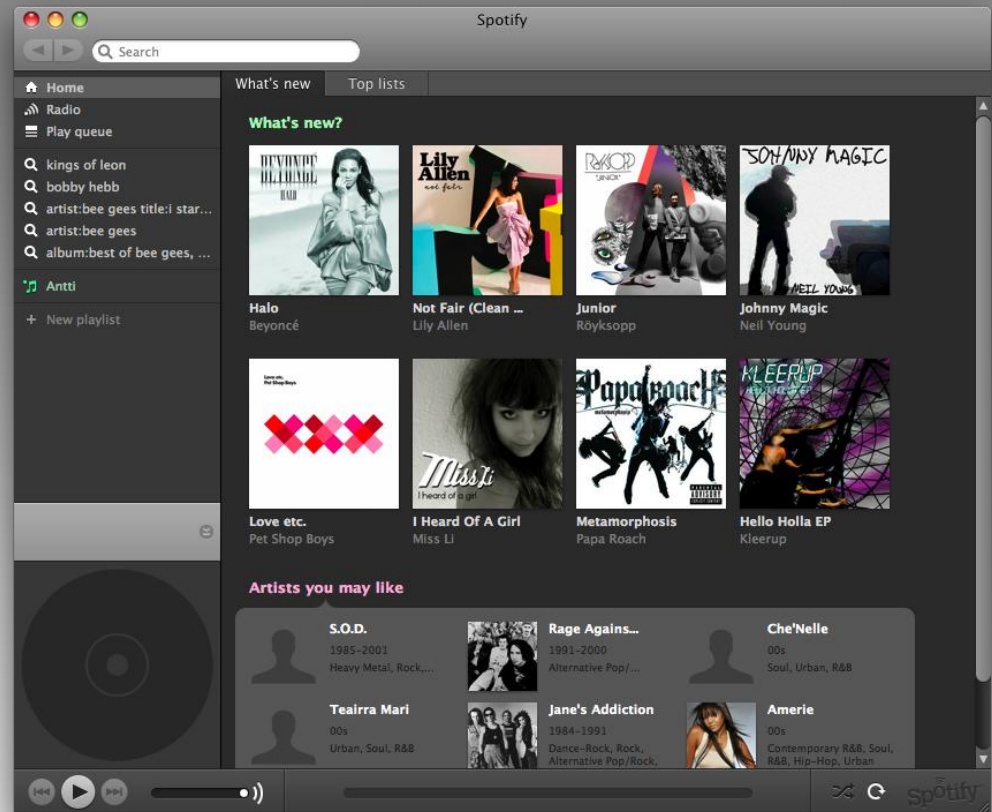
Spotify

Search

Home
Radio
Play queue
kings of leon
bobby hebb
artist:bee gees title:i star...
artist:bee gees
album:best of bee gees, ...
Antti
+ New playlist

What's new
Top lists

What's new?

BEYONCÉ HALO
Halo
Beyoncé

Lily Allen not fair
Not Fair (Clean ...
Lily Allen

RÖYKSOPP JUNIOR
Junior
Röyksopp

JOHNNY MAGIC NEIL YOUNG
Johnny Magic
Neil Young

Love etc. Pet Shop Boys
Love etc.
Pet Shop Boys

Miss Li I heard of a girl
I Heard Of A Girl
Miss Li

Papa Roach metamorphosis
Metamorphosis
Papa Roach

KLEERUP
Hello Holla EP
Kleerup

Artists you may like

S.O.D.
1985–2001
Heavy Metal, Rock,...

Rage Agains...
1991–2000
Alternative Pop/...

Che'Nelle
00s
Soul, Urban, R&B

Teairra Mari
00s
Urban, Soul, R&B

Jane's Addiction
1984–1991
Dance-Rock, Rock, Alternative Pop/Rock,...

Amerie
00s
Contemporary R&B, Soul, R&B, Hip-Hop, Urban

Spotify